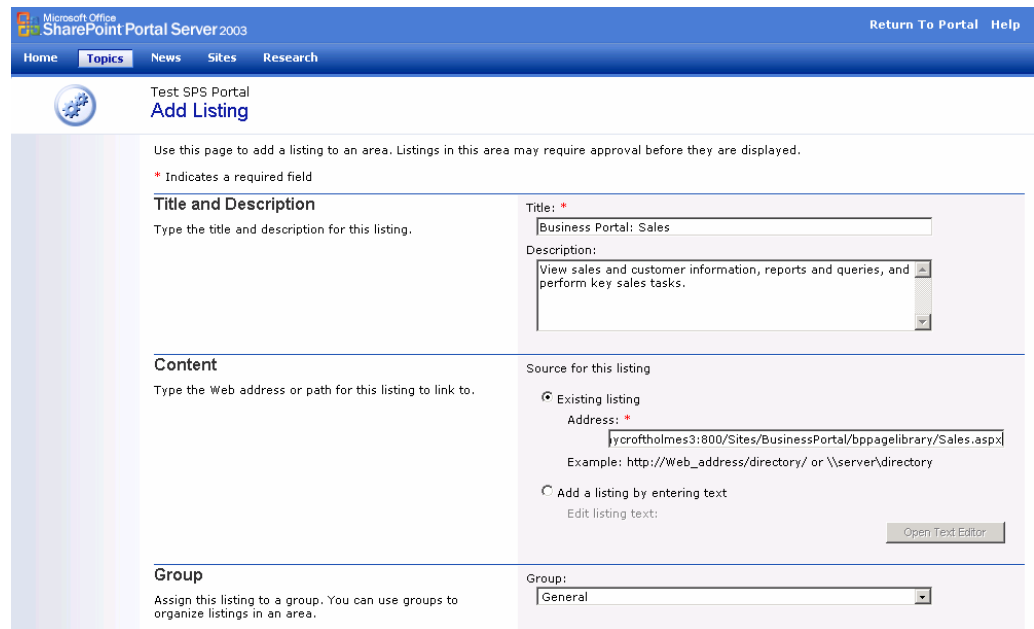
Microsoft Office SharePoint Portal Server 2003

Return To Portal Help

Home Topics News Sites Research

Test SPS Portal
Add Listing

Use this page to add a listing to an area. Listings in this area may require approval before they are displayed.

* Indicates a required field

Title and Description

Type the title and description for this listing.

Title: *

Business Portal: Sales

Description:

View sales and customer information, reports and queries, and perform key sales tasks.

Content

Type the Web address or path for this listing to link to.

Source for this listing

Existing listing

Address: *

ycroftholmes3:800/Sites/BusinessPortal/bppagelibrary/Sales.aspx

Example: http://Web_address/directory/ or \\server\directory

Add a listing by entering text

Edit listing text:

Open Text Editor

Group

Assign this listing to a group. You can use groups to organize listings in an area.

Group:

General